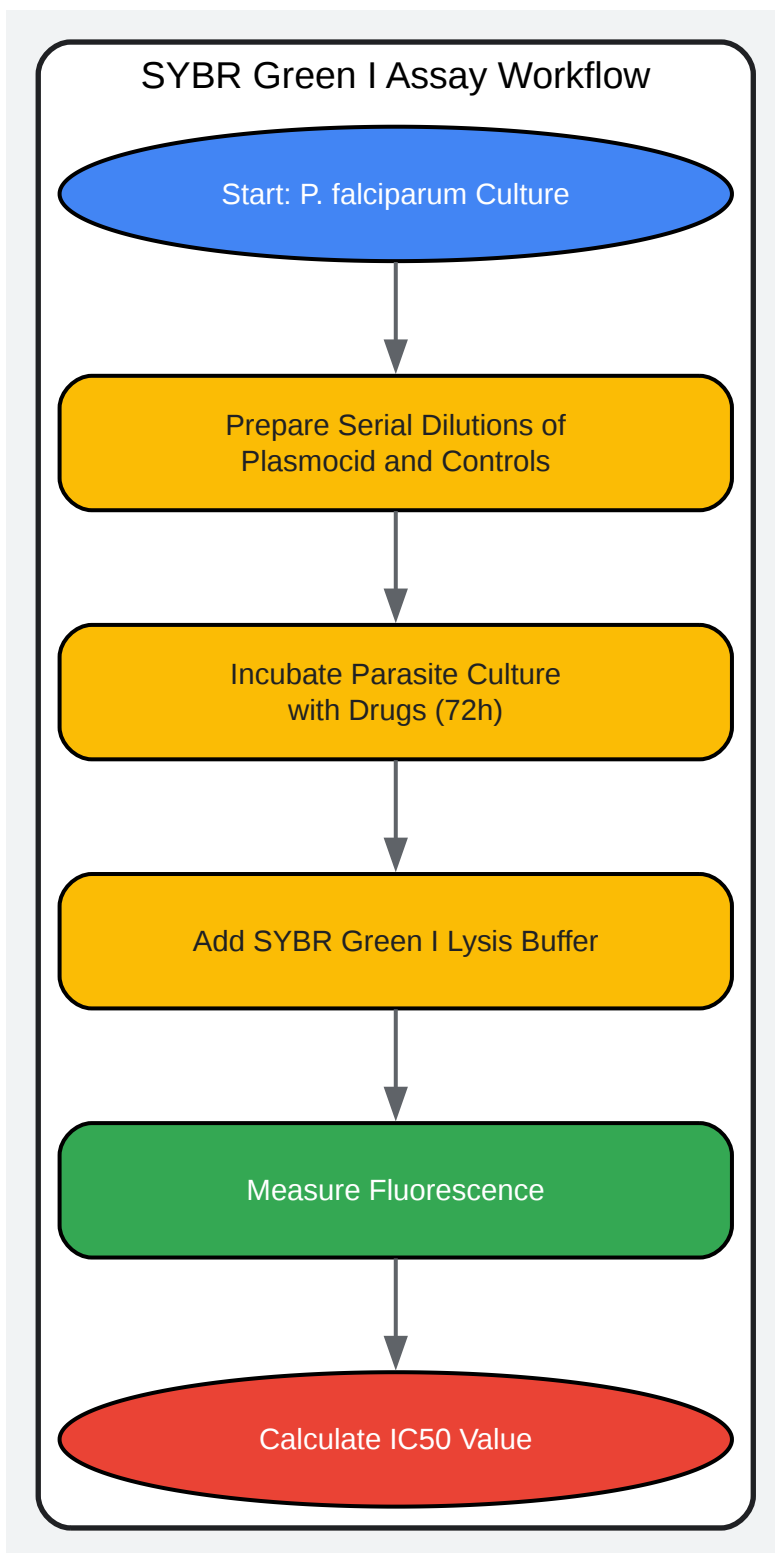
SYBR Green I Assay Workflow

Start: P. falciparum Culture

Prepare Serial Dilutions of Plasmocid and Controls

Incubate Parasite Culture with Drugs (72h)

Add SYBR Green I Lysis Buffer

Measure Fluorescence

Calculate IC50 Value